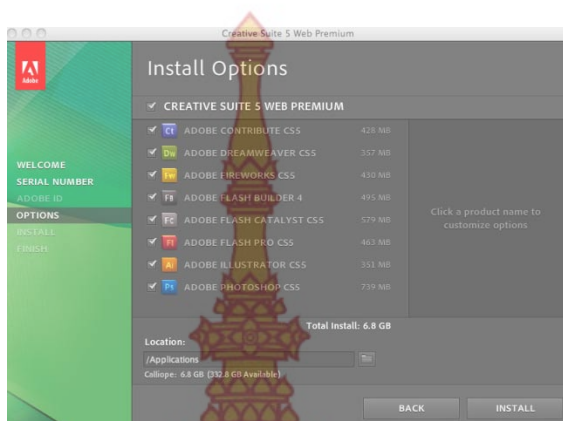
Creative Suite 5 Web Premium

Adobe

WELCOME
SERIAL NUMBER
ADOBE ID
OPTIONS
INSTALL
FINISH

Install Options

✔ CREATIVE SUITE 5 WEB PREMIUM

✔ Ct ADOBE CONTRIBUTE CS5 428 MB
✔ Dw ADOBE DREAMWEAVER CS5 357 MB
✔ Fw ADOBE FIREWORKS CS5 430 MB
✔ Fb ADOBE FLASH BUILDER 4 495 MB
✔ Fc ADOBE FLASH CATALYST CS5 579 MB
✔ Fl ADOBE FLASH PRO CS5 463 MB
✔ Ai ADOBE ILLUSTRATOR CS5 351 MB
✔ Ps ADOBE PHOTOSHOP CS5 739 MB

Click a product name to customize options

Total Install: 6.8 GB

Location:
/Applications
Calliope: 6.8 GB (332.8 GB Available)

BACK
INSTALL